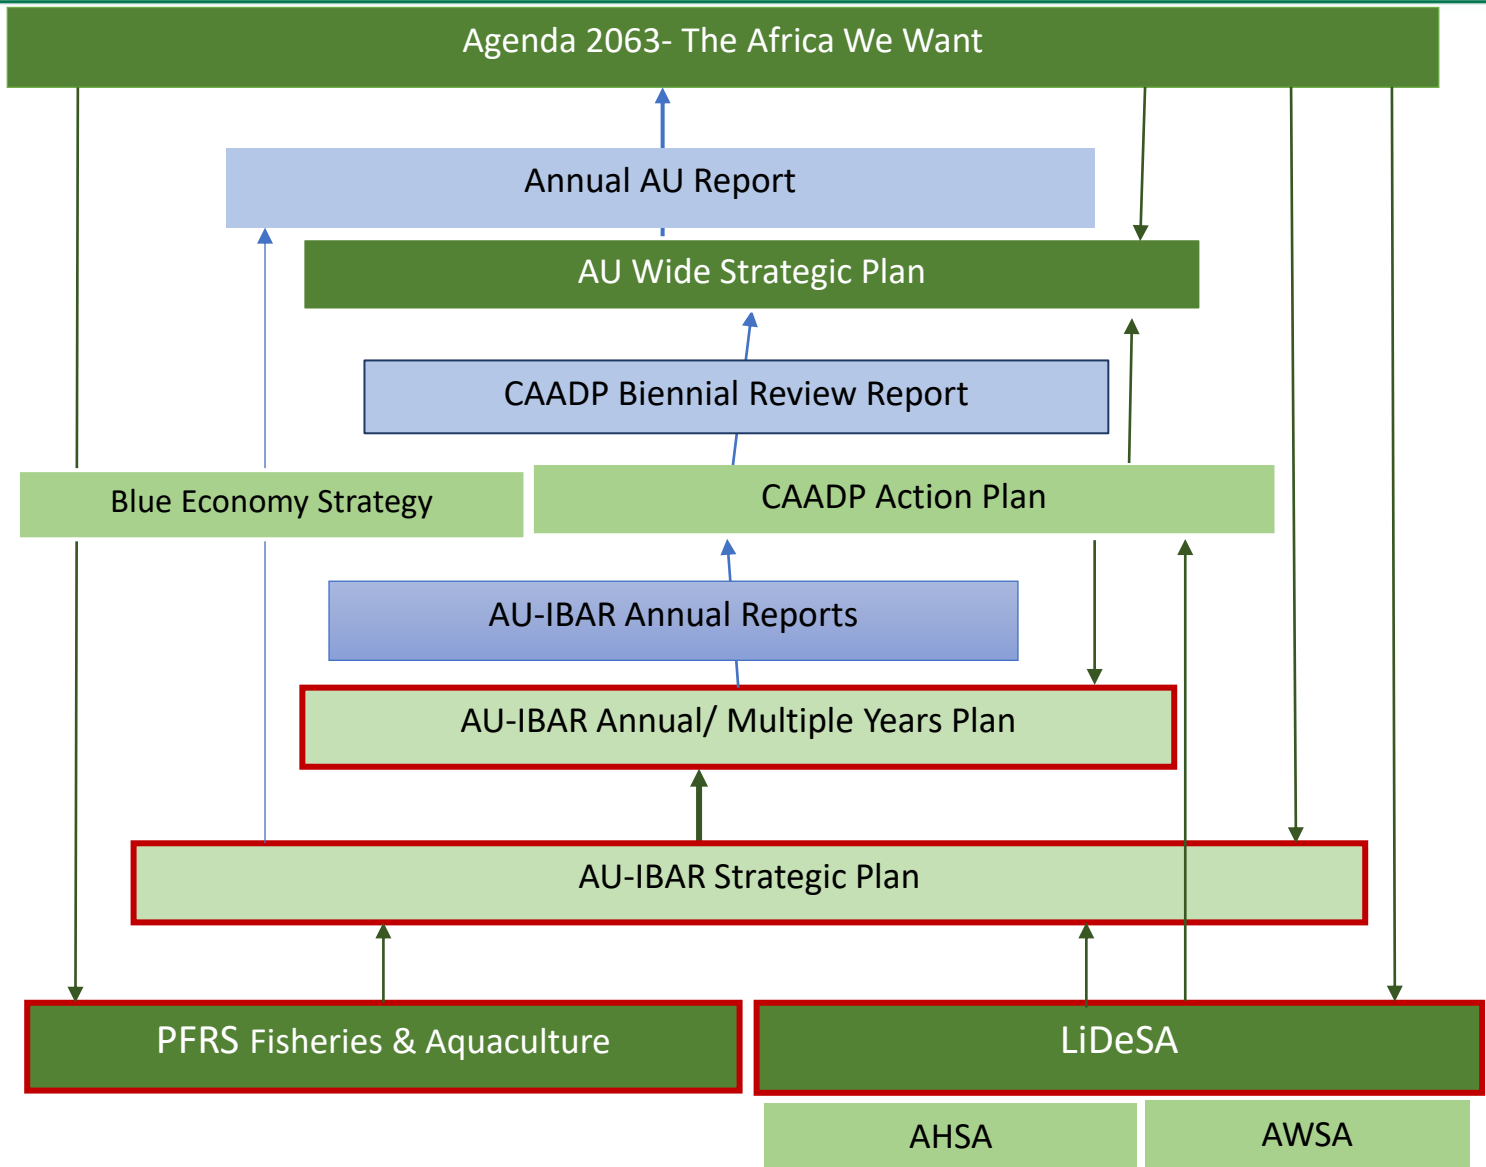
Agenda 2063- The Africa We Want

Annual AU Report

AU Wide Strategic Plan

CAADP Biennial Review Report

Blue Economy Strategy

CAADP Action Plan

AU-IBAR Annual Reports

AU-IBAR Annual/ Multiple Years Plan

AU-IBAR Strategic Plan

PFRS Fisheries & Aquaculture

LiDeSA

AHSA

AWSA